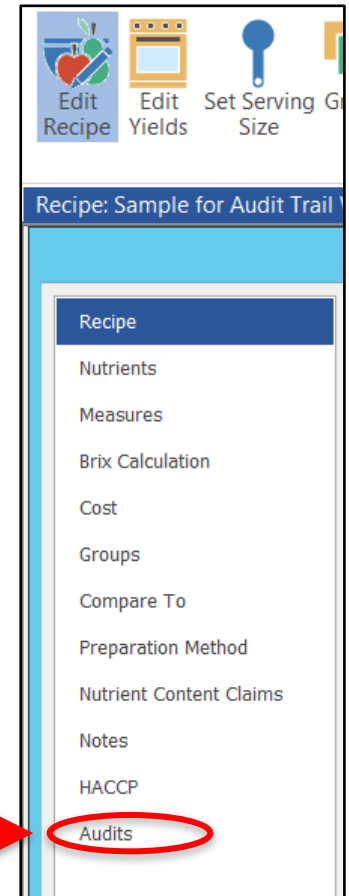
Edit Recipe
Edit Yields
Set Serving Size
Gr

Recipe: Sample for Audit Trail V

Recipe
Nutrients
Measures
Brix Calculation
Cost
Groups
Compare To
Preparation Method
Nutrient Content Claims
Notes
HACCP
Audits